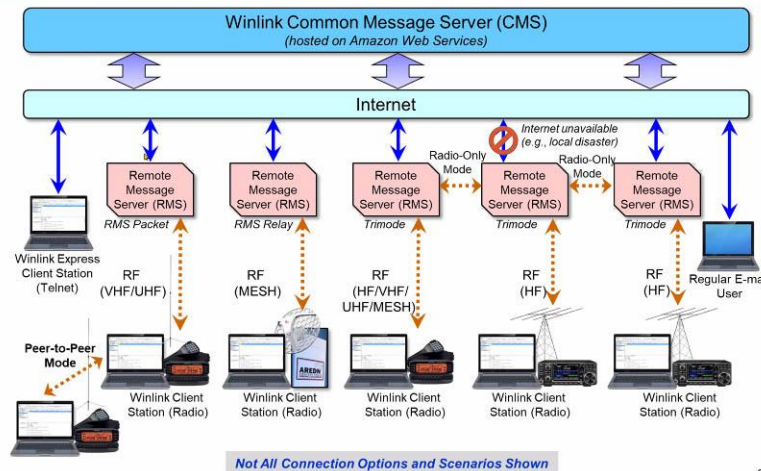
Winlink Common Message Server (CMS)
(hosted on Amazon Web Services)

Internet

Internet unavailable (e.g., local disaster)

Remote Message Server (RMS)
RMS Packet

Remote Message Server (RMS)
RMS Relay

Remote Message Server (RMS)
Trimode

Radio-Only Mode

Remote Message Server (RMS)
Trimode

Radio-Only Mode

Remote Message Server (RMS)
Trimode

Winlink Express Client Station (Telnet)

RF (VHF/UHF)

RF (MESH)

RF (HF/VHF/ UHF/MESH)

RF (HF)

RF (HF)

Regular E-ma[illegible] User

Peer-to-Peer Mode

AREDN

Winlink Client Station (Radio)

Winlink Client Station (Radio)

Winlink Client Station (Radio)

Winlink Client Station (Radio)

Winlink Client Station (Radio)

Not All Connection Options and Scenarios Shown